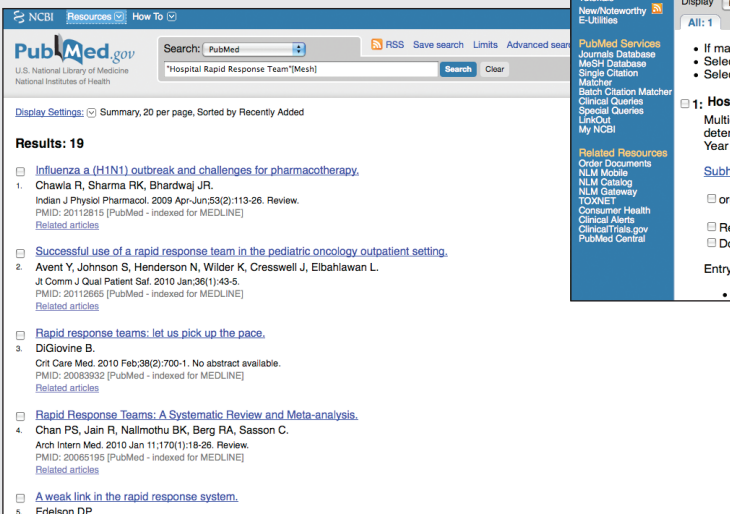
NCBI Resources How To

PubMed.gov
U.S. National Library of Medicine
National Institutes of Health

Search: PubMed
RSS Save search Limits Advanced sear
"Hospital Rapid Response Team"[Mesh]
Search Clear

Display Settings: Summary, 20 per page, Sorted by Recently Added

Results: 19

1. Influenza a (H1N1) outbreak and challenges for pharmacotherapy.
Chawla R, Sharma RK, Bhardwaj JR.
Indian J Physiol Pharmacol. 2009 Apr-Jun;53(2):113-26. Review.
PMID: 20112815 [PubMed - indexed for MEDLINE]
Related articles

2. Successful use of a rapid response team in the pediatric oncology outpatient setting.
Avent Y, Johnson S, Henderson N, Wilder K, Cresswell J, Elbahlawan L.
Jt Comm J Qual Patient Saf. 2010 Jan;36(1):43-5.
PMID: 20112665 [PubMed - indexed for MEDLINE]
Related articles

3. Rapid response teams: let us pick up the pace.
DiGiovine B.
Crit Care Med. 2010 Feb;38(2):700-1. No abstract available.
PMID: 20083932 [PubMed - indexed for MEDLINE]
Related articles

4. Rapid Response Teams: A Systematic Review and Meta-analysis.
Chan PS, Jain R, Nallmothu BK, Berg RA, Sasson C.
Arch Intern Med. 2010 Jan 11;170(1):18-26. Review.
PMID: 20065195 [PubMed - indexed for MEDLINE]
Related articles

5. A weak link in the rapid response system.
Edelson DP

New/Noteworthy
E-Utilities

PubMed Services
Journals Database
MeSH Database
Single Citation Matcher
Batch Citation Matcher
Clinical Queries
Special Queries
LinkOut
My NCBI

Related Resources
Order Documents
NLM Mobile
NLM Catalog
NLM Gateway
TOXNET
Consumer Health
Clinical Alerts
ClinicalTrials.gov
PubMed Central

Display
All: 1
If ma
Selec
Selec
1: Hos
Multi
deter
Year
Subh
or
Re
Do
Entry